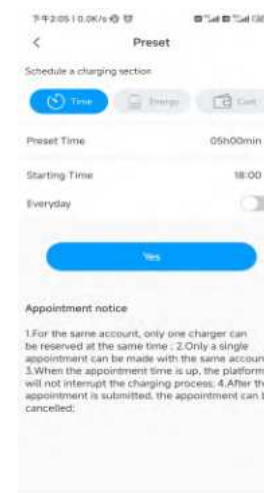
下午2:05 | 0.0K/s

<

Preset

Schedule a charging section

Time

Energy

Cost

Preset Time

05h00min

Starting Time

18:00

Everyday

Yes

Appointment notice

1.For the same account, only one charger can be reserved at the same time ; 2.Only a single appointment can be made with the same accoun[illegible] 3.When the appointment time is up, the platform will not interrupt the charging process; 4.After th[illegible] appointment is submitted, the appointment can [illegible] cancelled;